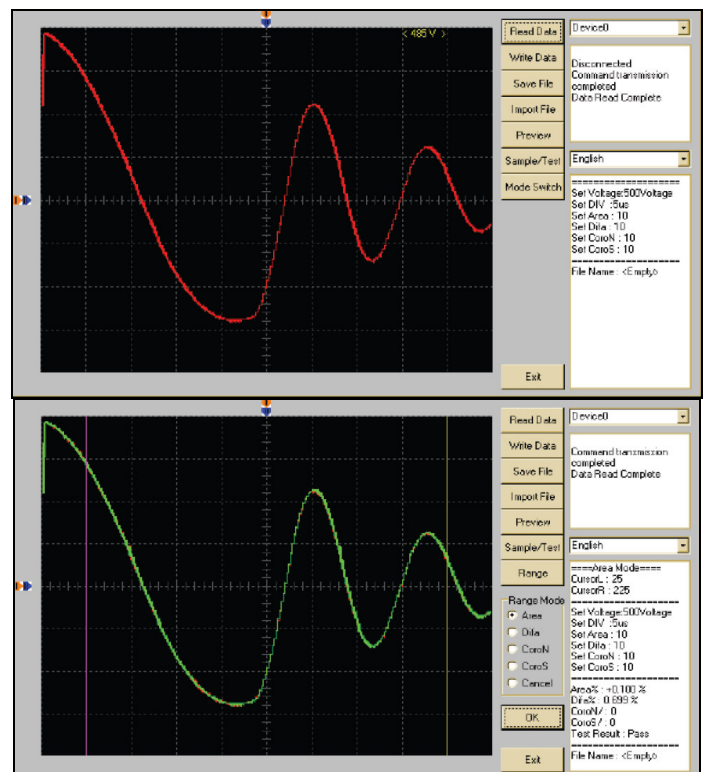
< 485 V >

Read Data
Write Data
Save File
Import File
Preview
Sample/Test
Mode Switch
Exit

Device0

Disconnected
Command transmission completed
Data Read Complete

English

====================
Set Voltage:500Voltage
Set DIV :5us
Set Area : 10
Set Dila : 10
Set CoroN : 10
Set CoroS : 10
====================
File Name : <Empty>

Read Data
Write Data
Save File
Import File
Preview
Sample/Test
Range
Range Mode
Area
Dila
CoroN
CoroS
Cancel
OK
Exit

Device0

Command transmission completed
Data Read Complete

English

====Area Mode====
CursorL : 25
CursorR : 225
====================
Set Voltage:500Voltage
Set DIV :5us
Set Area : 10
Set Dila : 10
Set CoroN : 10
Set CoroS : 10
====================
Area% : +0.100 %
Dila% : 0.699 %
CoroN : 0
CoroS : 0
Test Result : Pass
====================
File Name : <Empty>